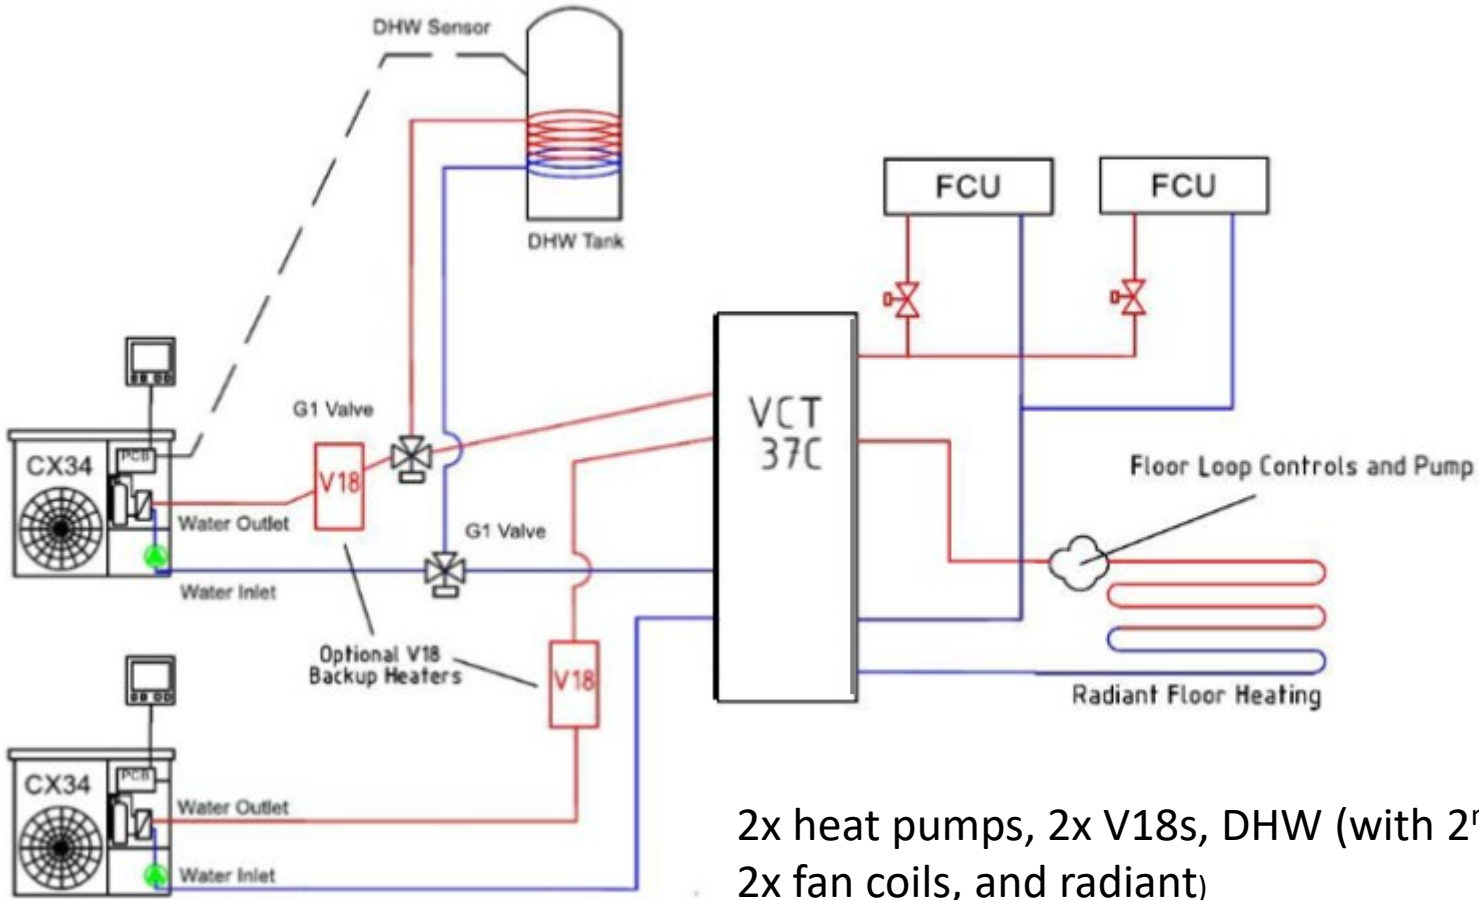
DHW Sensor

DHW Tank

FCU

FCU

G1 Valve

CX34

PCB

V18

Water Outlet

Water Inlet

G1 Valve

VCT 37C

Floor Loop Controls and Pump

Optional V18 Backup Heaters

V18

Radiant Floor Heating

CX34

PCB

Water Outlet

Water Inlet

2x heat pumps, 2x V18s, DHW (with 2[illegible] 2x fan coils, and radiant)